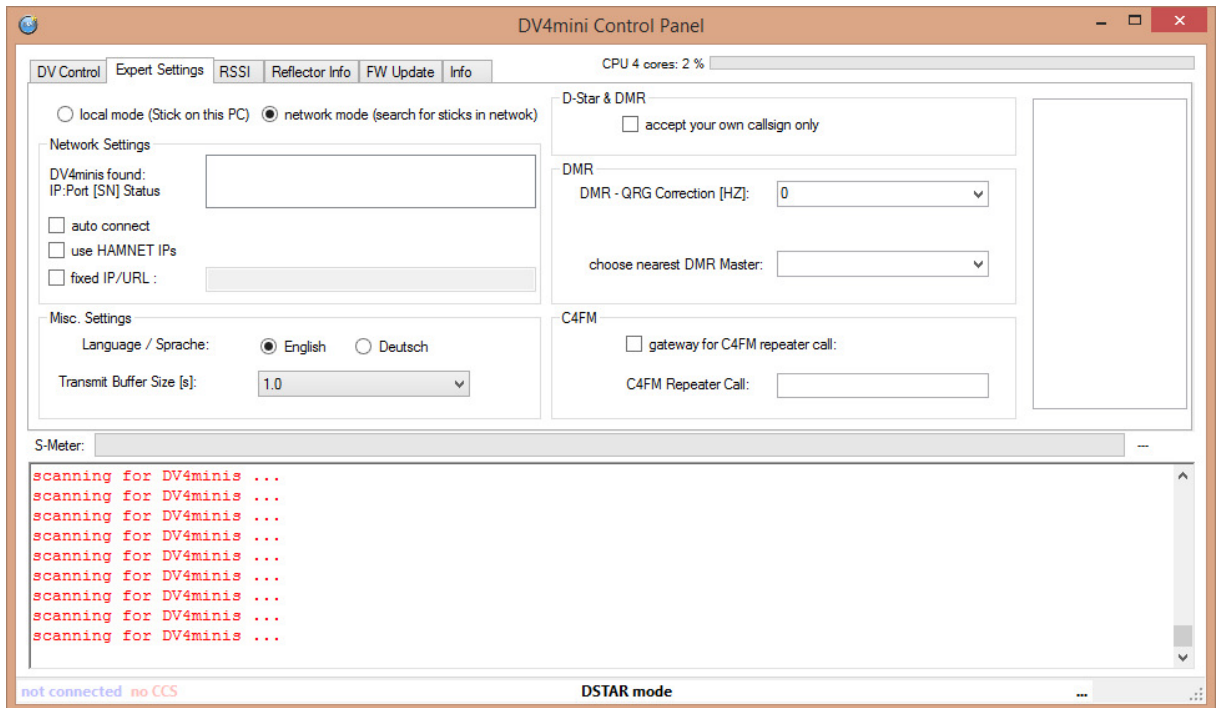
DV4mini Control Panel

DV Control | Expert Settings | RSSI | Reflector Info | FW Update | Info

CPU 4 cores: 2 %

local mode (Stick on this PC)   network mode (search for sticks in netwok)

Network Settings

DV4minis found:
IP:Port [SN] Status

auto connect

use HAMNET IPs

fixed IP/URL :

Misc. Settings

Language / Sprache:   English   Deutsch

Transmit Buffer Size [s]:   1.0

D-Star & DMR

accept your own callsign only

DMR

DMR - QRG Correction [HZ]:   0

choose nearest DMR Master:

C4FM

gateway for C4FM repeater call:

C4FM Repeater Call:

S-Meter:

---

scanning for DV4minis ...
scanning for DV4minis ...
scanning for DV4minis ...
scanning for DV4minis ...
scanning for DV4minis ...
scanning for DV4minis ...
scanning for DV4minis ...
scanning for DV4minis ...
scanning for DV4minis ...

not connected   no CCS   DSTAR mode   ...